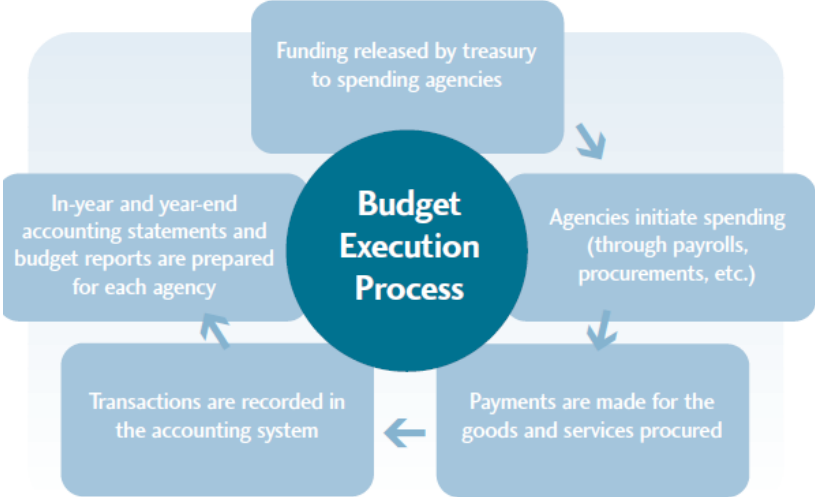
Budget Execution Process

Funding released by treasury to spending agencies

Agencies initiate spending (through payrolls, procurements, etc.)

Payments are made for the goods and services procured

Transactions are recorded in the accounting system

In-year and year-end accounting statements and budget reports are prepared for each agency